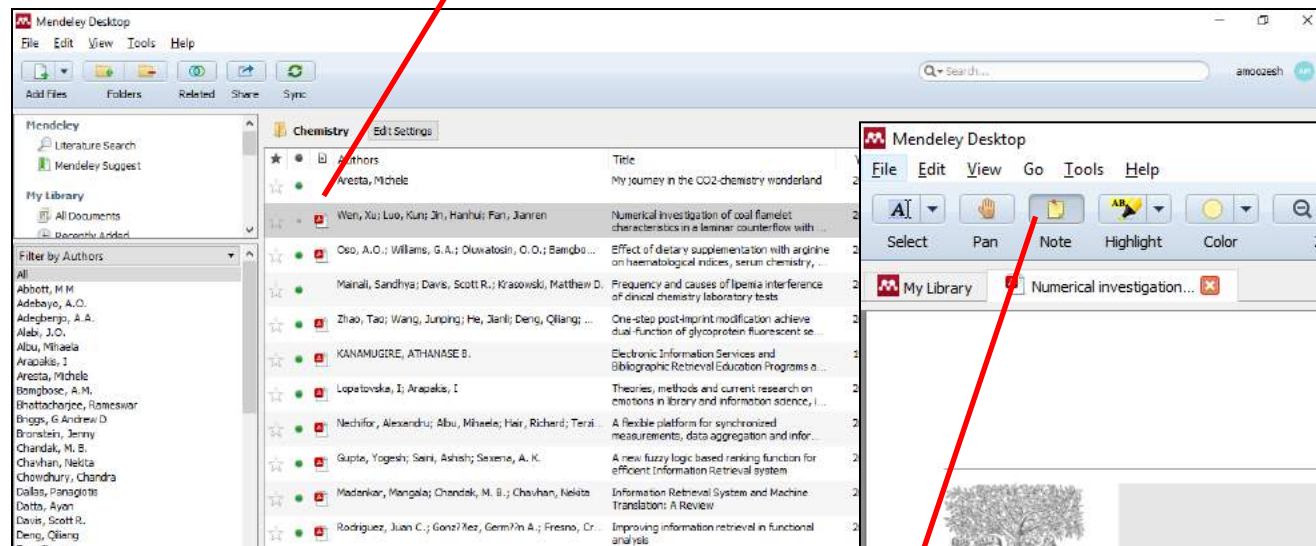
Mendeley Desktop
File Edit View Tools Help
Add Files Folders Related Share Sync
Search...
amoozesh
Mendeley
Literature Search
Mendeley Suggest
My Library
All Documents
Recently Added
Filter by Authors
All
Abbott, M M
Adebayo, A.O.
Adegbenjo, A.A.
Alabi, J.O.
Albu, Mihaela
Arapakis, I
Aresta, Michele
Bamgbose, A.M.
Bhattacharjee, Rameswar
Briggs, G Andrew D
Bronstein, Jenny
Chandak, M. B.
Chavhan, Nekita
Chowdhury, Chandra
Dallas, Panagiotis
Datta, Ayan
Davis, Scott R.
Deng, Qiliang
Chemistry Edit Settings
Authors | Title
Aresta, Michele | My journey in the CO2-chemistry wonderland
Wen, Xu; Luo, Kun; Jin, Hanhui; Fan, Jianren | Numerical investigation of coal flamelet characteristics in a laminar counterflow with ...
Oso, A.O.; Williams, G.A.; Oluwatosin, O.O.; Bamgbo... | Effect of dietary supplementation with arginine on haematological indices, serum chemistry, ...
Mainali, Sandhya; Davis, Scott R.; Krasowski, Matthew D. | Frequency and causes of lipemia interference of clinical chemistry laboratory tests
Zhao, Tao; Wang, Junping; He, Jianli; Deng, Qiliang; ... | One-step post-imprint modification achieve dual-function of glycoprotein fluorescent se...
KANAMUGIRE, ATHANASE B. | Electronic Information Services and Bibliographic Retrieval Education Programs a...
Lopatovska, I; Arapakis, I | Theories, methods and current research on emotions in library and information science, i...
Nechifor, Alexandru; Albu, Mihaela; Hair, Richard; Terzi... | A flexible platform for synchronized measurements, data aggregation and infor...
Gupta, Yogesh; Saini, Ashish; Saxena, A. K. | A new fuzzy logic based ranking function for efficient Information Retrieval system
Madankar, Mangala; Chandak, M. B.; Chavhan, Nekita | Information Retrieval System and Machine Translation: A Review
Rodriguez, Juan C.; Gonz?lez, Germ??n A.; Fresno, Cr... | Improving information retrieval in functional analysis
Mendeley Desktop
File Edit View Go Tools Help
Select Pan Note Highlight Color
My Library Numerical investigation...